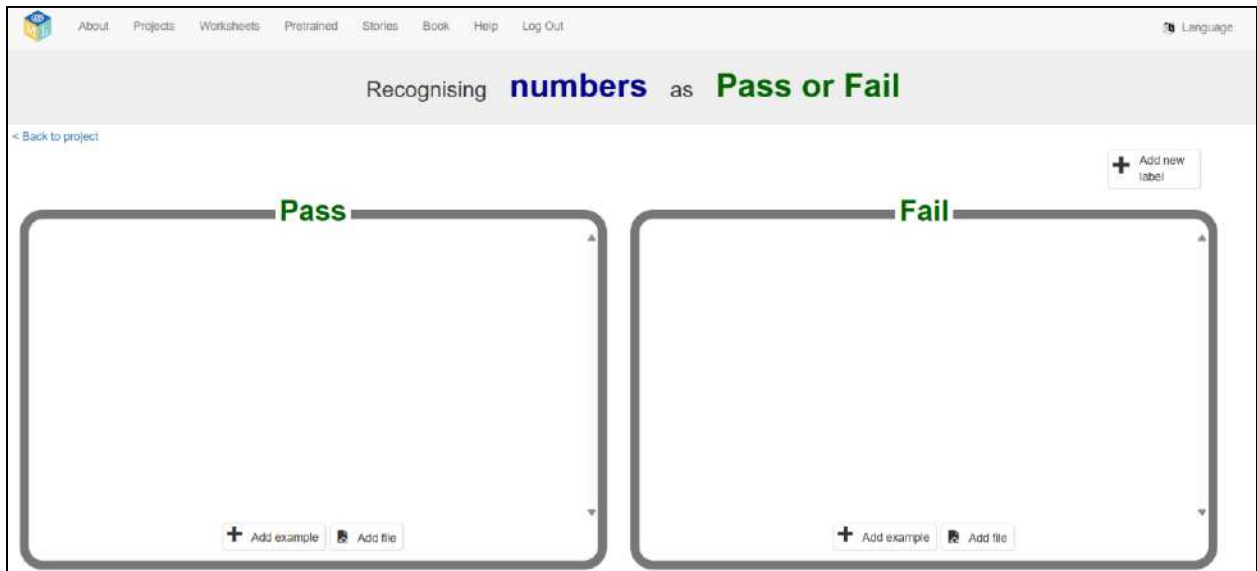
About Projects Worksheets Pretrained Stories Book Help Log Out

Language

Recognising numbers as Pass or Fail

< Back to project

+ Add new label

Pass

+ Add example

Add file

Fail

+ Add example

Add file